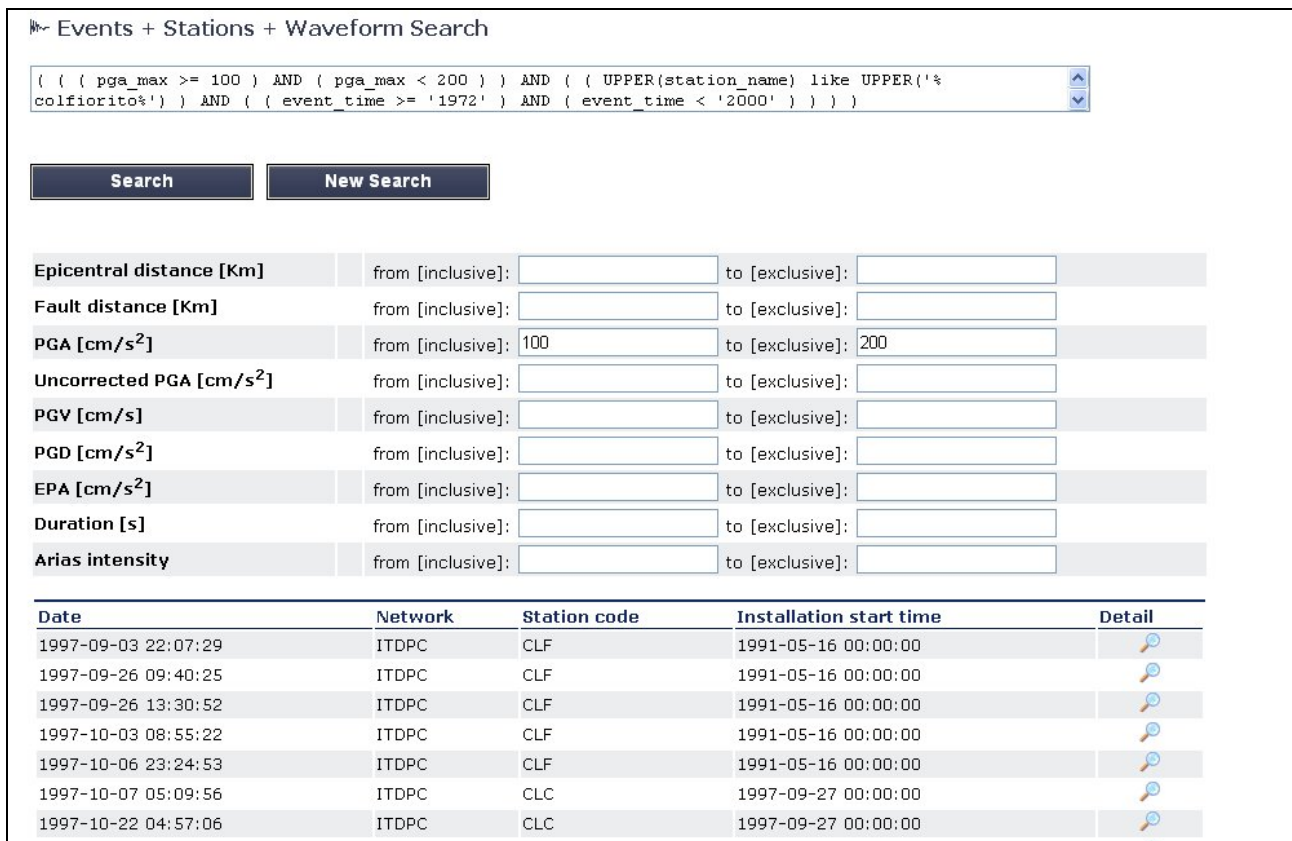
Events + Stations + Waveform Search

( ( ( pga_max >= 100 ) AND ( pga_max < 200 ) ) AND ( ( UPPER(station_name) like UPPER('%colfiorito%') ) AND ( ( event_time >= '1972' ) AND ( event_time < '2000' ) ) ) )

Search

New Search

| | | |
|---|---|---|
| Epicentral distance [Km] | from [inclusive]: | to [exclusive]: |
| Fault distance [Km] | from [inclusive]: | to [exclusive]: |
| PGA [cm/s$^2$] | from [inclusive]: 100 | to [exclusive]: 200 |
| Uncorrected PGA [cm/s$^2$] | from [inclusive]: | to [exclusive]: |
| PGV [cm/s] | from [inclusive]: | to [exclusive]: |
| PGD [cm/s$^2$] | from [inclusive]: | to [exclusive]: |
| EPA [cm/s$^2$] | from [inclusive]: | to [exclusive]: |
| Duration [s] | from [inclusive]: | to [exclusive]: |
| Arias intensity | from [inclusive]: | to [exclusive]: |

| Date | Network | Station code | Installation start time | Detail |
|---|---|---|---|---|
| 1997-09-03 22:07:29 | ITDPC | CLF | 1991-05-16 00:00:00 | |
| 1997-09-26 09:40:25 | ITDPC | CLF | 1991-05-16 00:00:00 | |
| 1997-09-26 13:30:52 | ITDPC | CLF | 1991-05-16 00:00:00 | |
| 1997-10-03 08:55:22 | ITDPC | CLF | 1991-05-16 00:00:00 | |
| 1997-10-06 23:24:53 | ITDPC | CLF | 1991-05-16 00:00:00 | |
| 1997-10-07 05:09:56 | ITDPC | CLC | 1997-09-27 00:00:00 | |
| 1997-10-22 04:57:06 | ITDPC | CLC | 1997-09-27 00:00:00 | |